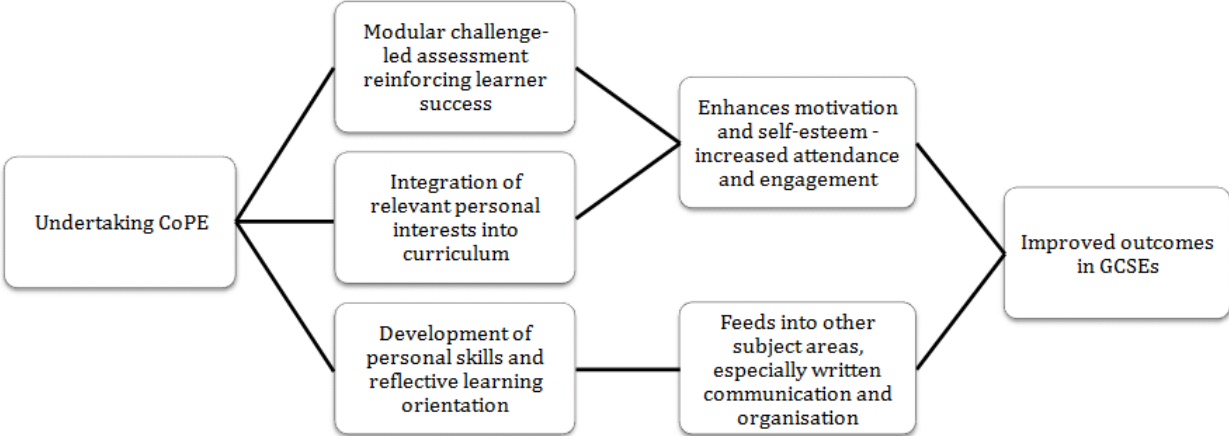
Undertaking CoPE

Modular challenge-led assessment reinforcing learner success

Integration of relevant personal interests into curriculum

Development of personal skills and reflective learning orientation

Enhances motivation and self-esteem - increased attendance and engagement

Feeds into other subject areas, especially written communication and organisation

Improved outcomes in GCSEs